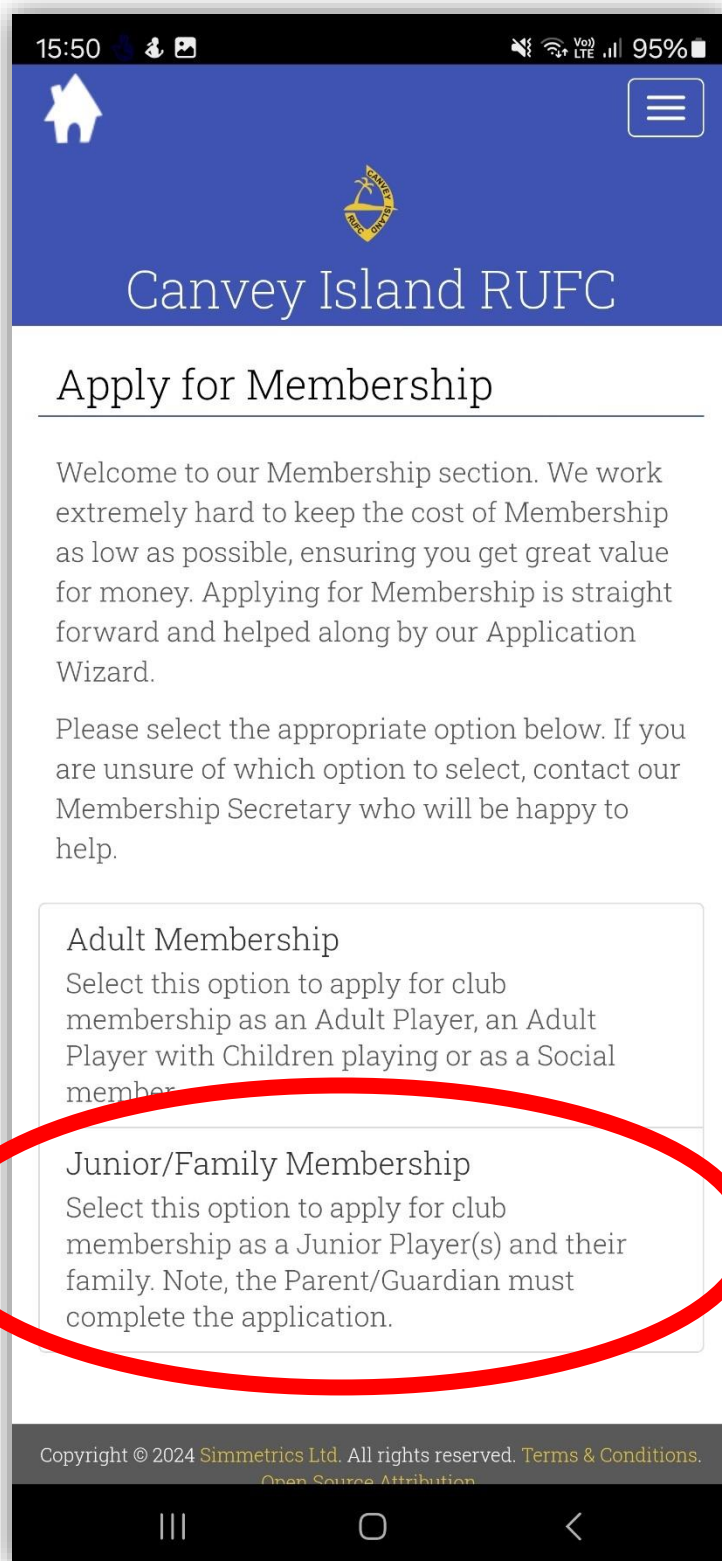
15:50 95%

CANVEY ISLAND RUFC

Canvey Island RUFC

Apply for Membership

Welcome to our Membership section. We work extremely hard to keep the cost of Membership as low as possible, ensuring you get great value for money. Applying for Membership is straight forward and helped along by our Application Wizard.

Please select the appropriate option below. If you are unsure of which option to select, contact our Membership Secretary who will be happy to help.

Adult Membership
Select this option to apply for club membership as an Adult Player, an Adult Player with Children playing or as a Social member.

Junior/Family Membership
Select this option to apply for club membership as a Junior Player(s) and their family. Note, the Parent/Guardian must complete the application.

Copyright © 2024 Simmetrics Ltd. All rights reserved. Terms & Conditions. Open Source Attribution